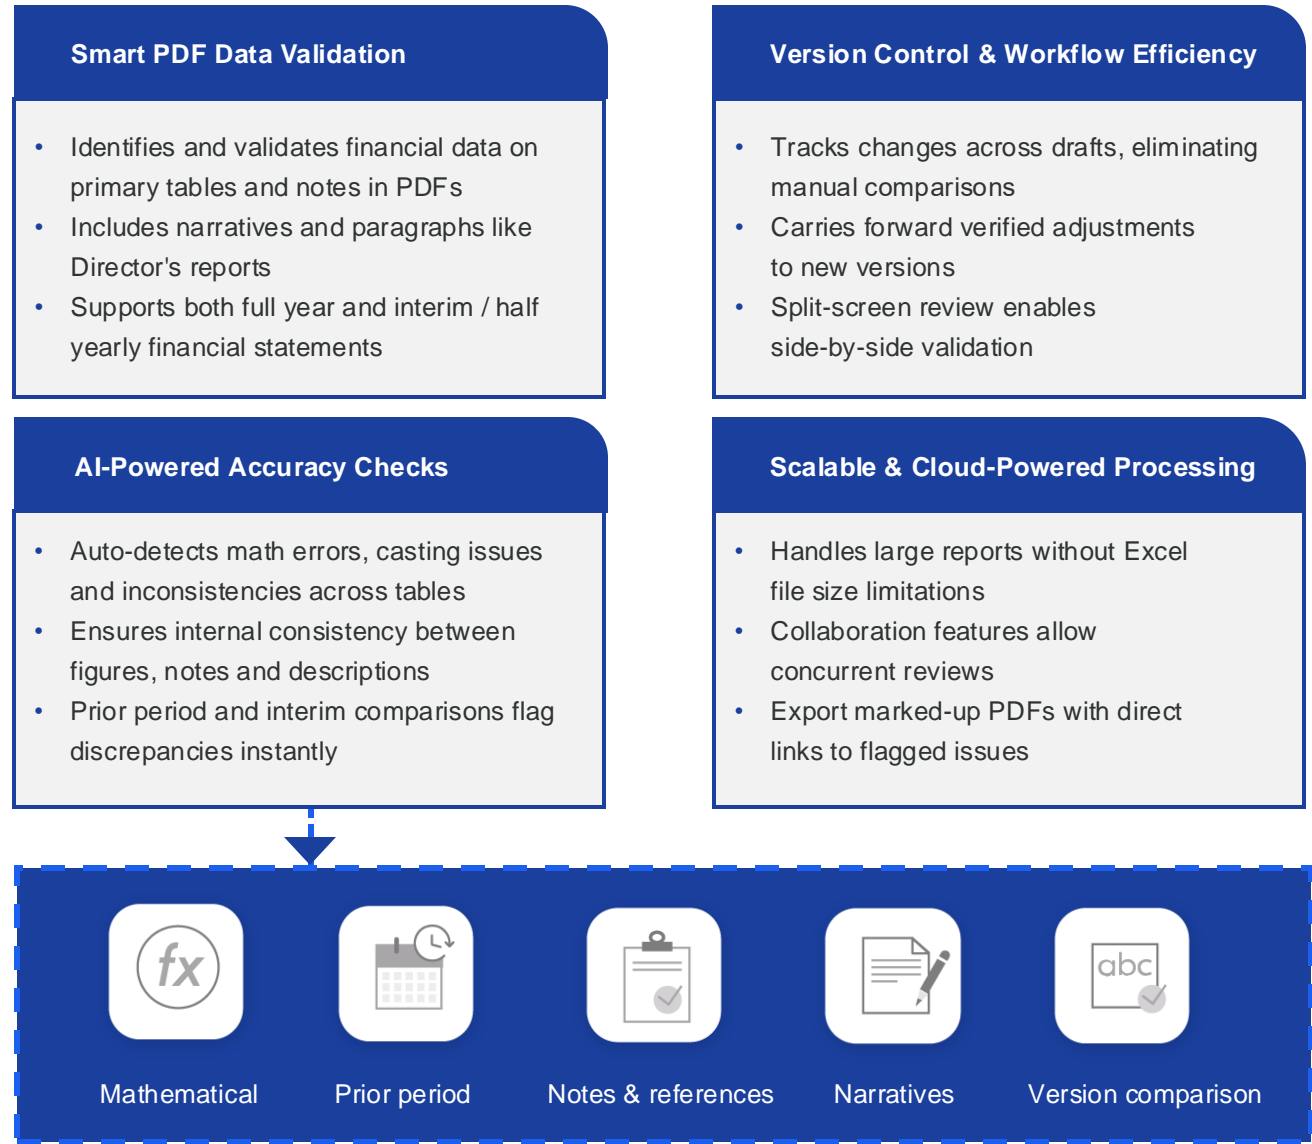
Smart PDF Data Validation

- Identifies and validates financial data on primary tables and notes in PDFs
- Includes narratives and paragraphs like Director's reports
- Supports both full year and interim / half yearly financial statements

Version Control & Workflow Efficiency

- Tracks changes across drafts, eliminating manual comparisons
- Carries forward verified adjustments to new versions
- Split-screen review enables side-by-side validation

AI-Powered Accuracy Checks

- Auto-detects math errors, casting issues and inconsistencies across tables
- Ensures internal consistency between figures, notes and descriptions
- Prior period and interim comparisons flag discrepancies instantly

Scalable & Cloud-Powered Processing

- Handles large reports without Excel file size limitations
- Collaboration features allow concurrent reviews
- Export marked-up PDFs with direct links to flagged issues

fx

abc

Mathematical

Prior period

Notes & references

Narratives

Version comparison